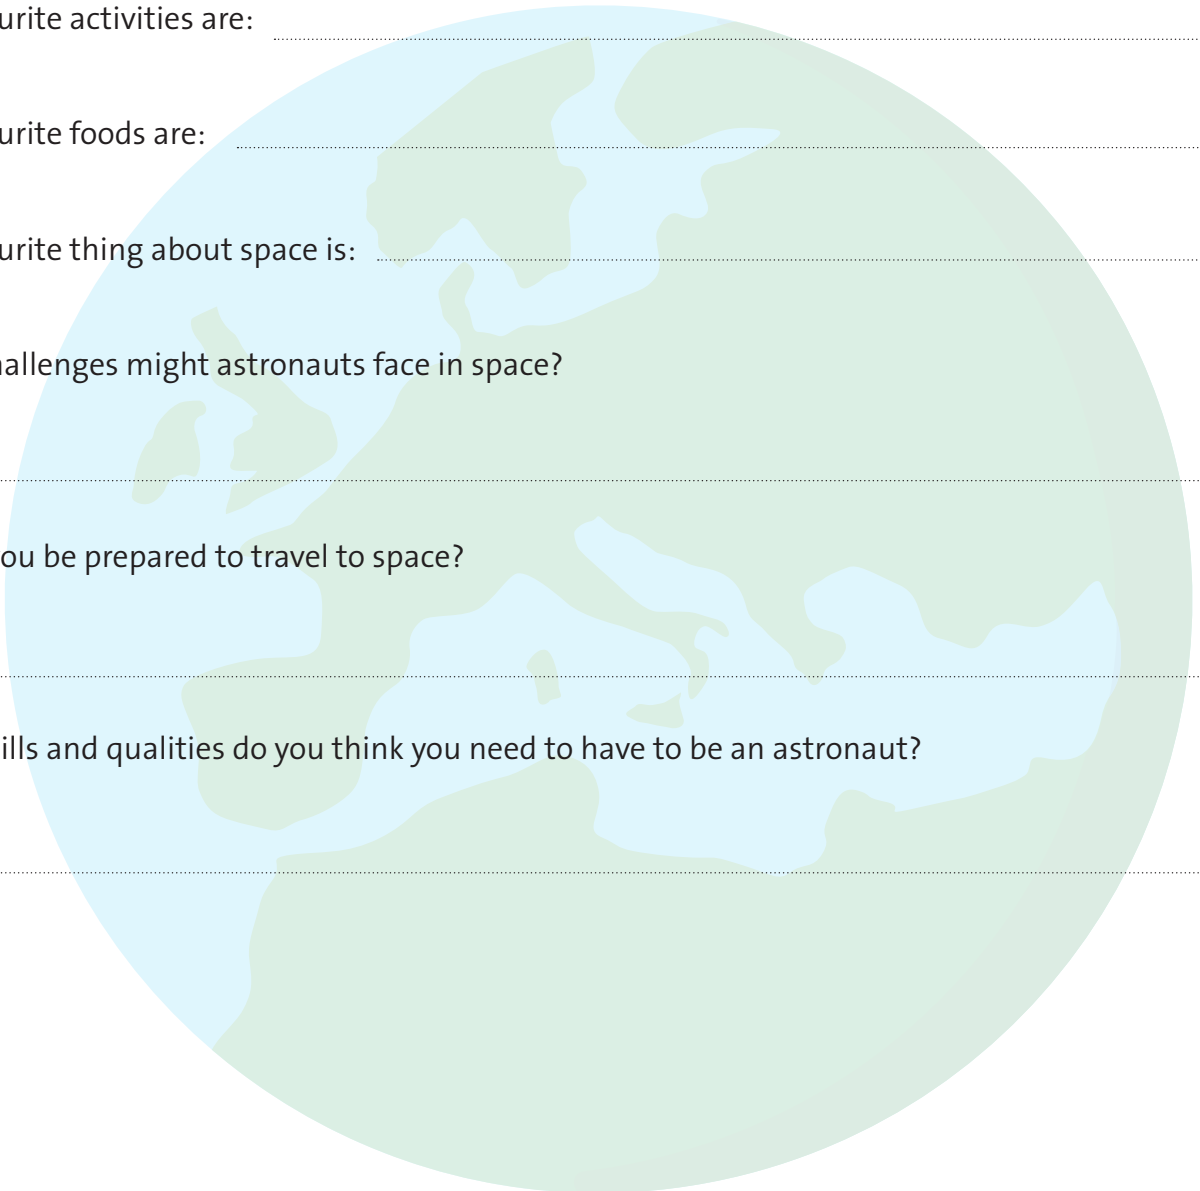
urite activities are:

urite foods are:

urite thing about space is:

allenges might astronauts face in space?

ou be prepared to travel to space?

ills and qualities do you think you need to have to be an astronaut?